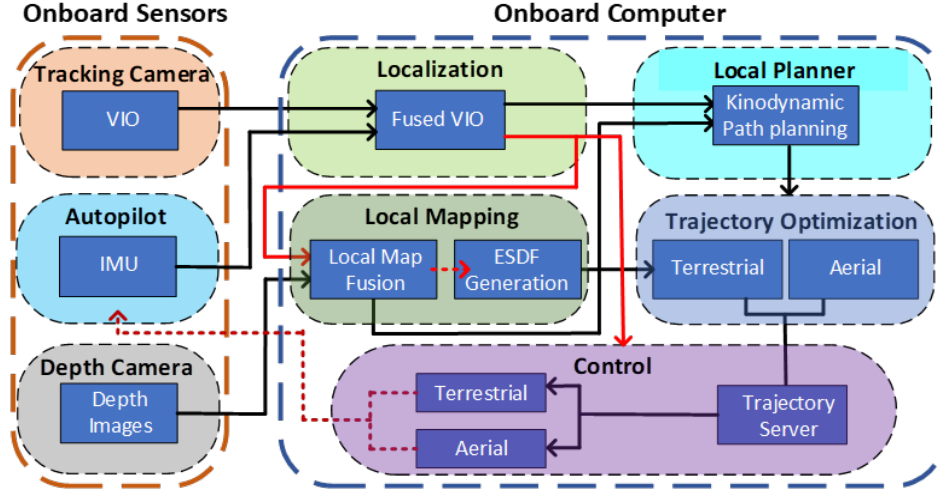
Onboard Sensors

Tracking Camera
VIO

Autopilot
IMU

Depth Camera
Depth Images

Onboard Computer

Localization
Fused VIO

Local Mapping
Local Map Fusion
ESDF Generation

Local Planner
Kinodynamic Path planning

Trajectory Optimization
Terrestrial
Aerial

Control
Terrestrial
Aerial
Trajectory Server